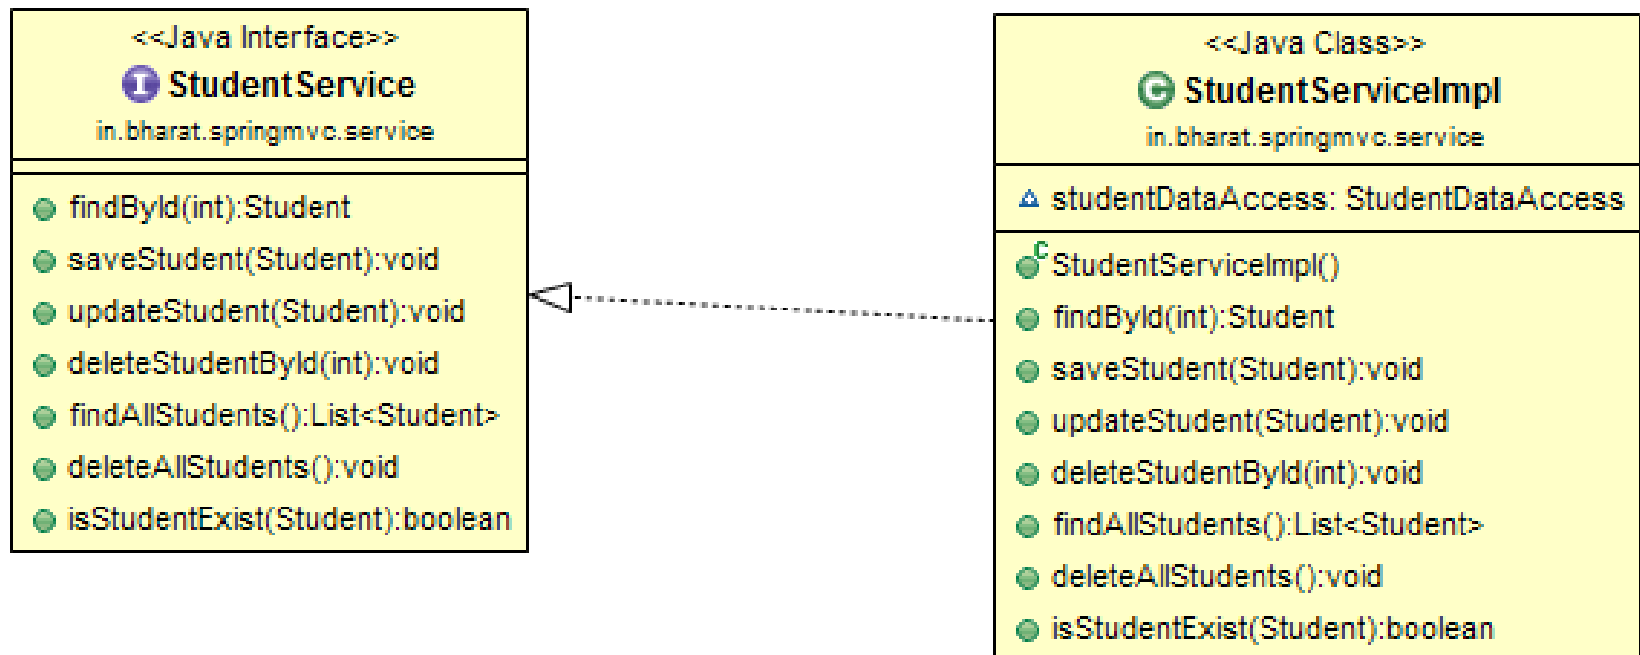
<<Java Interface>>
StudentService
in.bharat.springmvc.service

findById(int):Student
saveStudent(Student):void
updateStudent(Student):void
deleteStudentById(int):void
findAllStudents():List<Student>
deleteAllStudents():void
isStudentExist(Student):boolean

<<Java Class>>
StudentServiceImpl
in.bharat.springmvc.service

studentDataAccess: StudentDataAccess

StudentServiceImpl()
findById(int):Student
saveStudent(Student):void
updateStudent(Student):void
deleteStudentById(int):void
findAllStudents():List<Student>
deleteAllStudents():void
isStudentExist(Student):boolean